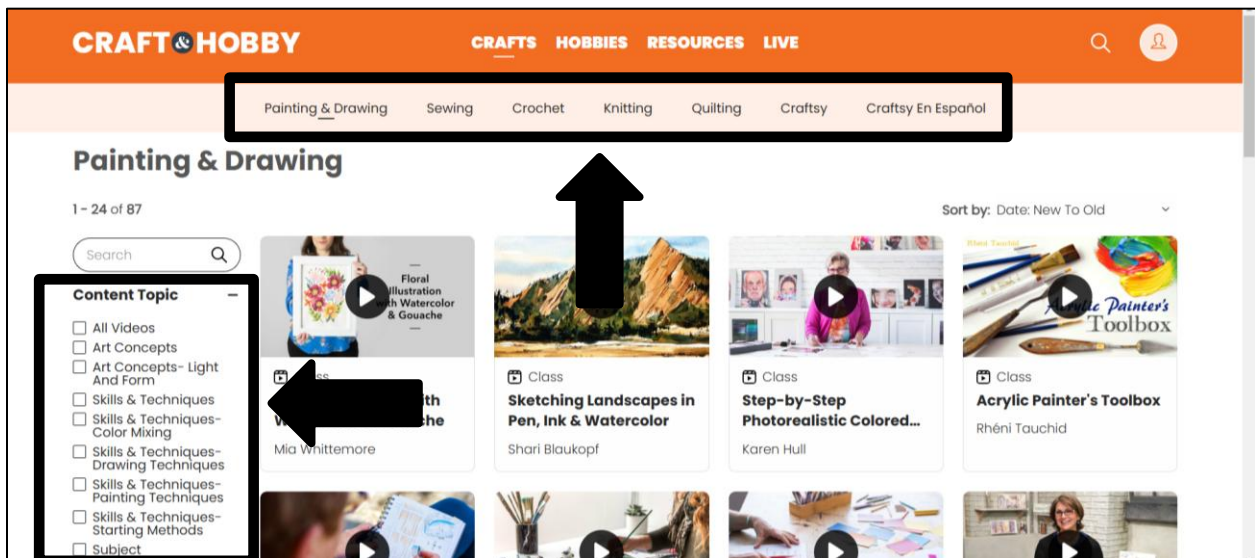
CRAFT&HOBBY

CRAFTS HOBBIES RESOURCES LIVE

Painting & Drawing Sewing Crochet Knitting Quilting Craftsy Craftsy En Español

Painting & Drawing

1 - 24 of 87

Sort by: Date: New To Old

Search

Content Topic

All Videos
Art Concepts
Art Concepts- Light And Form
Skills & Techniques
Skills & Techniques- Color Mixing
Skills & Techniques- Drawing Techniques
Skills & Techniques- Painting Techniques
Skills & Techniques- Starting Methods
Subject

Floral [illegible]llustration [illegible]th Watercolor & Gouache

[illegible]ss
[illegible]th
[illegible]che
Mia Whittemore

Class
Sketching Landscapes in Pen, Ink & Watercolor
Shari Blaukopf

Class
Step-by-Step Photorealistic Colored...
Karen Hull

Acrylic Painter's Toolbox

Class
Acrylic Painter's Toolbox
Rhéni Tauchid